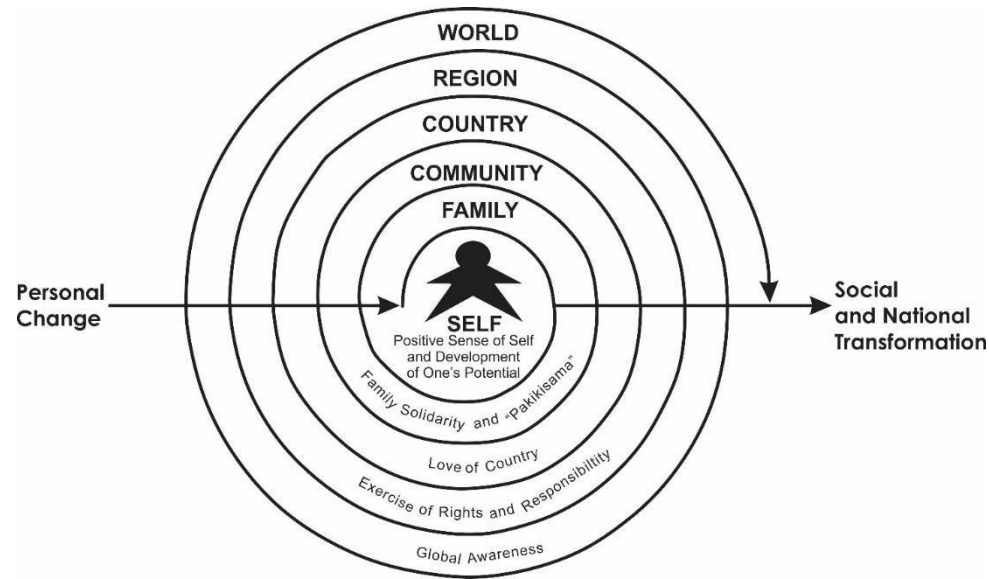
WORLD

REGION

COUNTRY

COMMUNITY

FAMILY

Personal Change

SELF
Positive Sense of Self and Development of One's Potential

Social and National Transformation

Family Solidarity and "Pakikisama"

Love of Country

Exercise of Rights and Responsibility

Global Awareness